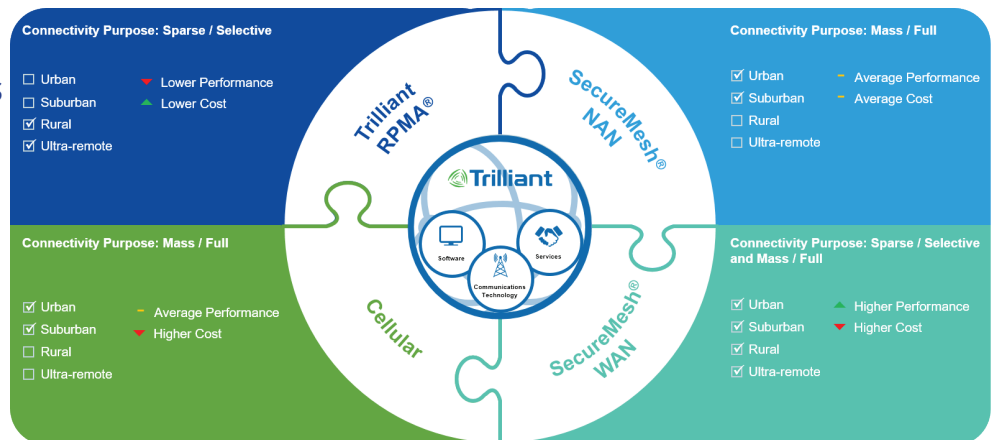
Connectivity Purpose: Sparse / Selective

☐ Urban
☐ Suburban
☑ Rural
☑ Ultra-remote

▼ Lower Performance
▲ Lower Cost

Trilliant RPMA®

SecureMesh® NAN

Connectivity Purpose: Mass / Full

☑ Urban
☑ Suburban
☐ Rural
☐ Ultra-remote

– Average Performance
– Average Cost

Trilliant

Software

Services

Communications Technology

Connectivity Purpose: Mass / Full

☑ Urban
☑ Suburban
☐ Rural
☐ Ultra-remote

– Average Performance
▼ Higher Cost

Cellular

SecureMesh® WAN

Connectivity Purpose: Sparse / Selective and Mass / Full

☑ Urban
☑ Suburban
☑ Rural
☑ Ultra-remote

▲ Higher Performance
▼ Higher Cost